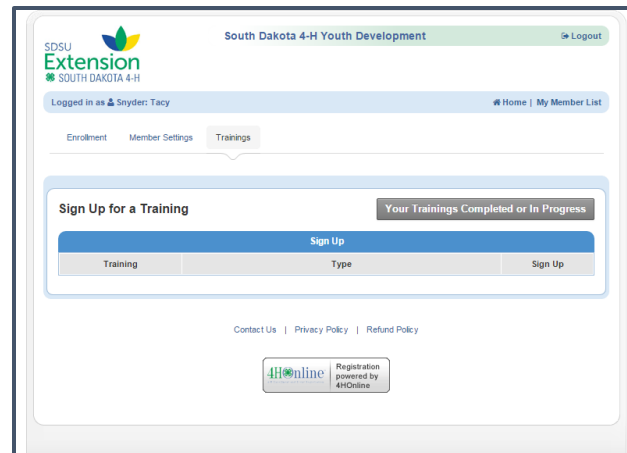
SDSU Extension
SOUTH DAKOTA 4-H

South Dakota 4-H Youth Development

Logout

Logged in as Snyder: Tacy

Home | My Member List

Enrollment Member Settings Trainings

Sign Up for a Training

Your Trainings Completed or In Progress

Sign Up

| Training | Type | Sign Up |
|---|---|---|

Contact Us | Privacy Policy | Refund Policy

4HOnline Registration powered by 4HOnline